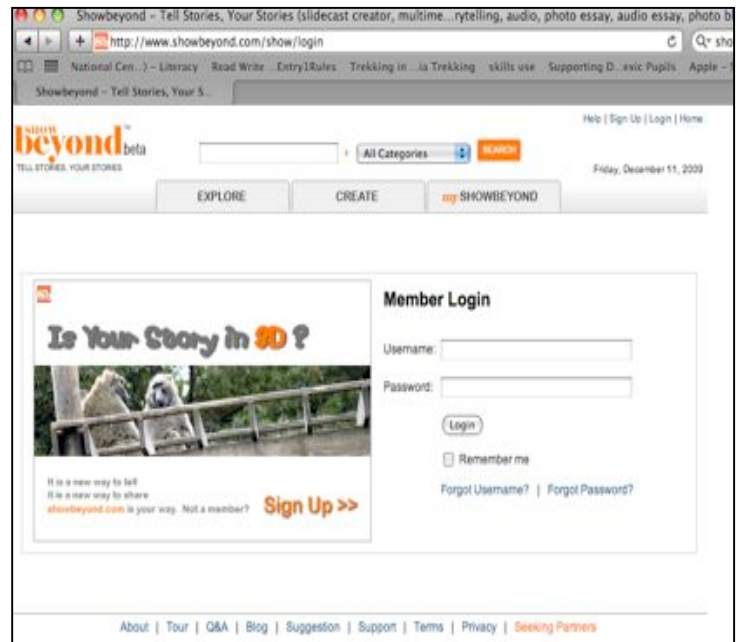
Showbeyond – Tell Stories, Your Stories (slidecast creator, multime...rytelling, audio, photo essay, audio essay, photo b

http://www.showbeyond.com/show/login

Q- sho

National Cen...) – Literacy Read Write ...Entry1Rules Trekking in ...ia Trekking skills use Supporting D...exic Pupils Apple –

Showbeyond – Tell Stories, Your S...

show beyond™ beta

TELL STORIES, YOUR STORIES

All Categories

SEARCH

Help | Sign Up | Login | Home

Friday, December 11, 2009

EXPLORE

CREATE

my SHOWBEYOND

Is Your Story in 3D ?

It is a new way to tell
It is a new way to share
showbeyond.com is your way. Not a member?

Sign Up >>

Member Login

Username:

Password:

Login

Remember me

Forgot Username? | Forgot Password?

About | Tour | Q&A | Blog | Suggestion | Support | Terms | Privacy | Seeking Partners